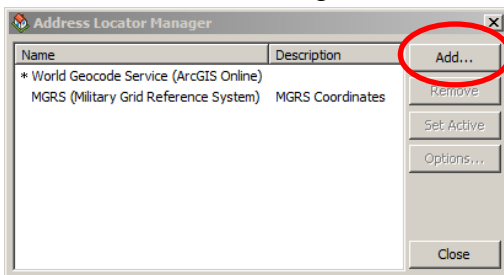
Address Locator Manager

| Name | Description |
|---|---|
| * World Geocode Service (ArcGIS Online) | |
| MGRS (Military Grid Reference System) | MGRS Coordinates |

Add...
Remove
Set Active
Options...
Close